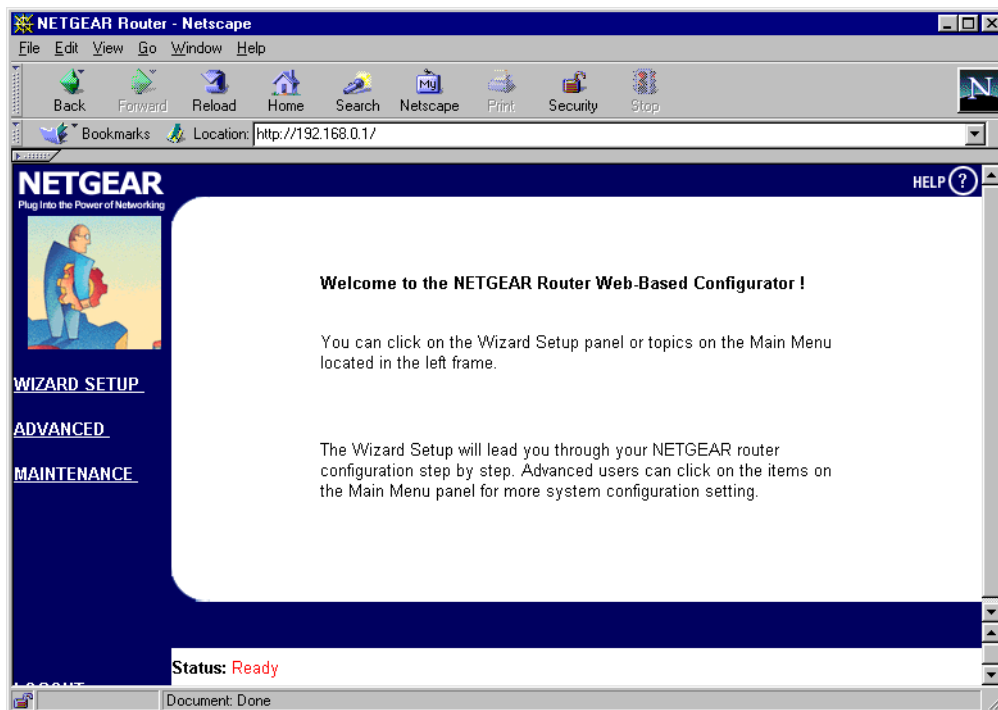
NETGEAR Router - Netscape

File Edit View Go Window Help

Back Forward Reload Home Search Netscape Print Security Stop

Bookmarks Location: http://192.168.0.1/

NETGEAR
Plug Into the Power of Networking

HELP ?

Welcome to the NETGEAR Router Web-Based Configurator !

You can click on the Wizard Setup panel or topics on the Main Menu located in the left frame.

The Wizard Setup will lead you through your NETGEAR router configuration step by step. Advanced users can click on the items on the Main Menu panel for more system configuration setting.

WIZARD SETUP

ADVANCED

MAINTENANCE

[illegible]

Status: Ready

Document: Done